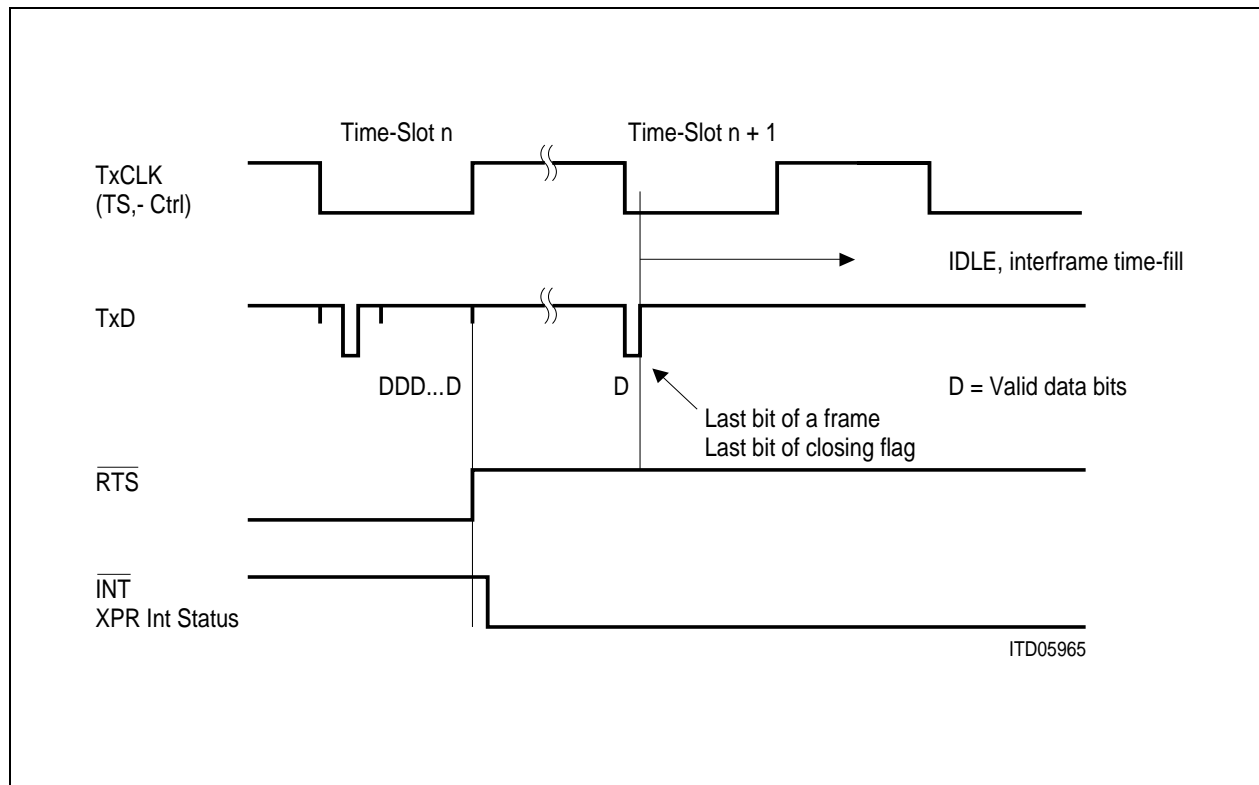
Time-Slot n

Time-Slot n + 1

TxCLK
(TS,- Ctrl)

IDLE, interframe time-fill

TxD

DDD...D

D

D = Valid data bits

Last bit of a frame
Last bit of closing flag

$\overline{RTS}$

$\overline{INT}$
XPR Int Status

ITD05965